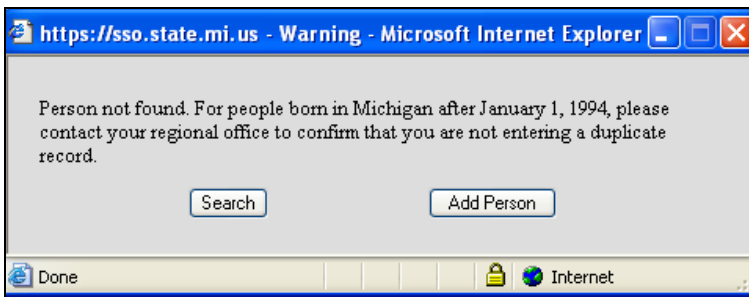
https://sso.state.mi.us - Warning - Microsoft Internet Explorer

Person not found. For people born in Michigan after January 1, 1994, please contact your regional office to confirm that you are not entering a duplicate record.

Search

Add Person

Done

Internet